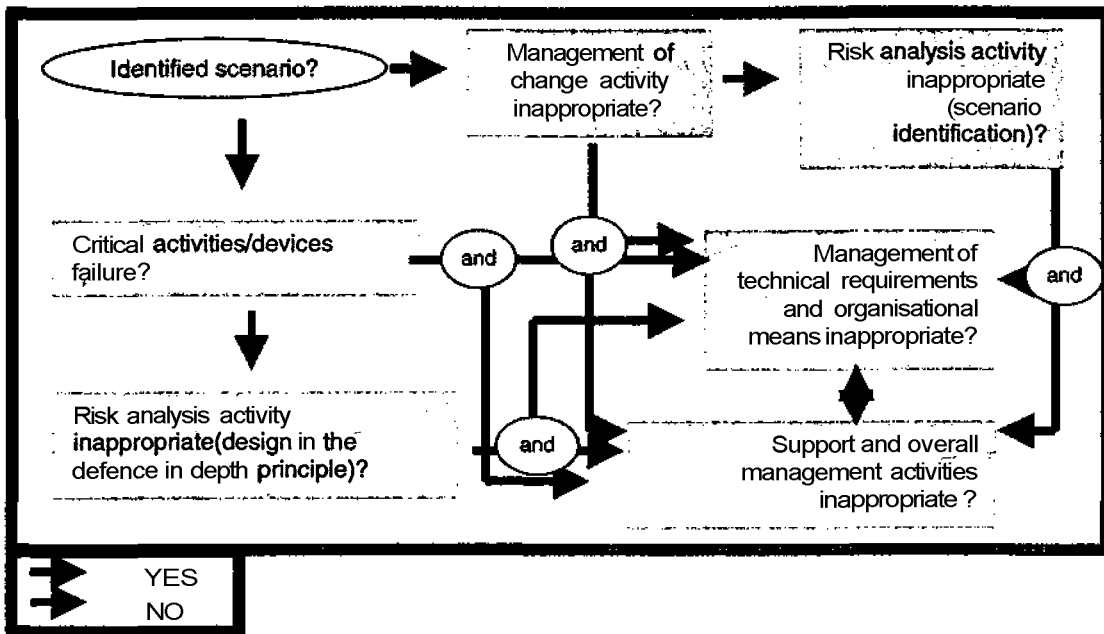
Identified scenario?

Management of change activity inappropriate?

Risk analysis activity inappropriate (scenario identification)?

Critical activities/devices failure?

and

and

Management of technical requirements and organisational means inappropriate?

and

Risk analysis activity inappropriate(design in the defence in depth principle)?

and

Support and overall management activities inappropriate ?

YES
NO